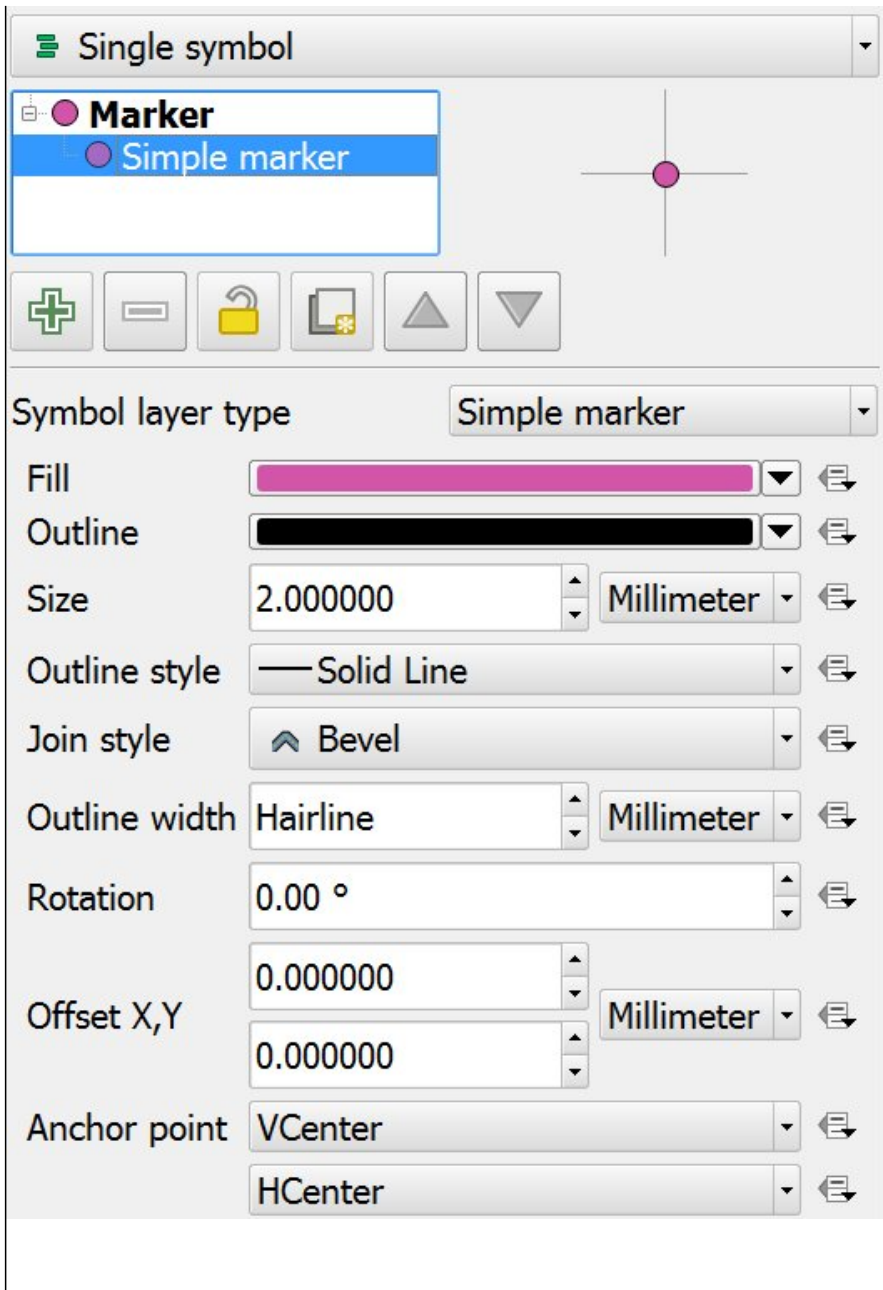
Single symbol

Marker
Simple marker

Symbol layer type Simple marker

Fill

Outline

Size 2.000000 Millimeter

Outline style Solid Line

Join style Bevel

Outline width Hairline Millimeter

Rotation 0.00 °

Offset X,Y 0.000000 0.000000 Millimeter

Anchor point VCenter
HCenter